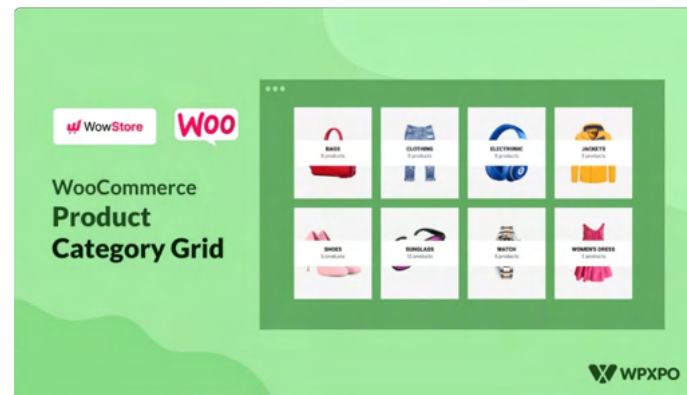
WowStore

Woo

WooCommerce
Product
Category Grid

BAGS
5 products

CLOTHING
8 products

ELECTRONIC
5 products

JACKETS
3 products

SHOES
5 products

SUNGLASS
12 products

WATCH
6 products

WOMEN'S DRESS
3 products

WPXPO